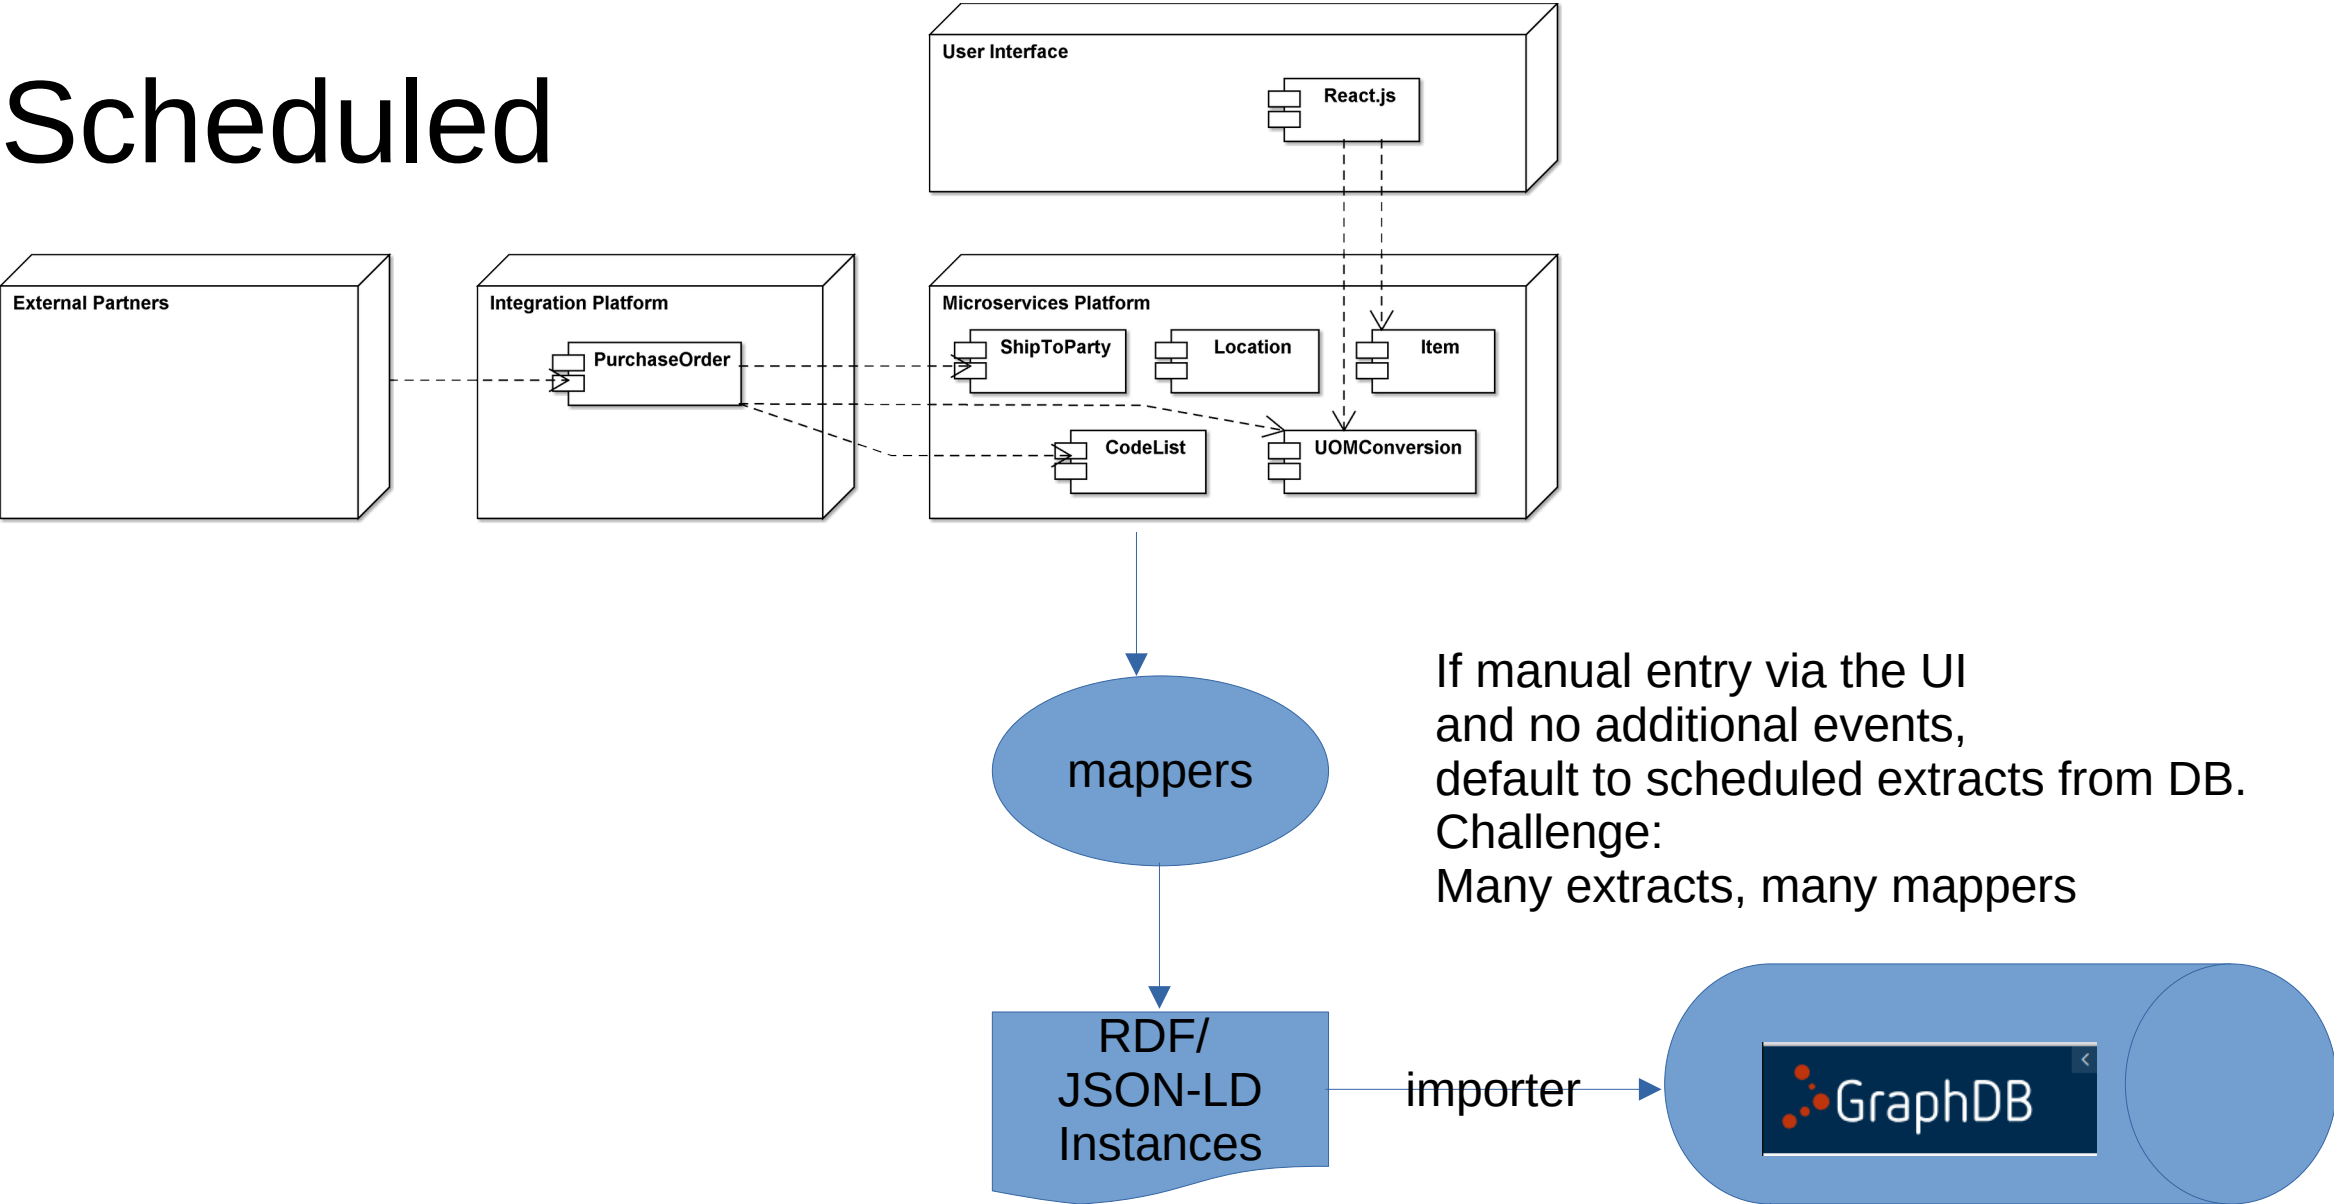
Scheduled

User Interface

React.js

External Partners

Integration Platform

PurchaseOrder

Microservices Platform

ShipToParty

Location

Item

CodeList

UOMConversion

mappers

If manual entry via the UI
and no additional events,
default to scheduled extracts from DB.
Challenge:
Many extracts, many mappers

RDF/
JSON-LD
Instances

importer

GraphDB